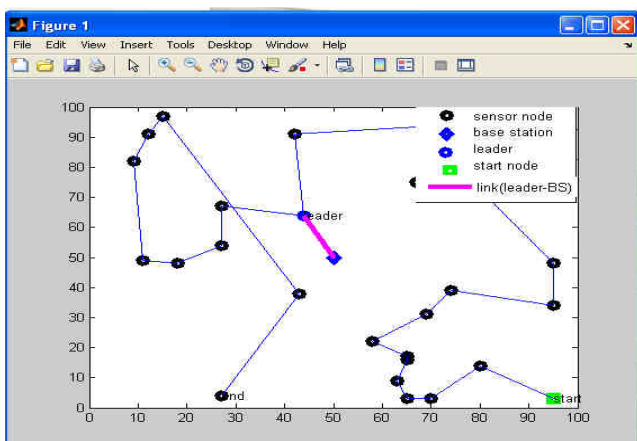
Figure 1

File Edit View Insert Tools Desktop Window Help

100
90
80
70
60
50
40
30
20
10
0

0 10 20 30 40 50 60 70 80 90 100

sensor node
base station
leader
start node
link(leader-BS)

eader
nd
Start